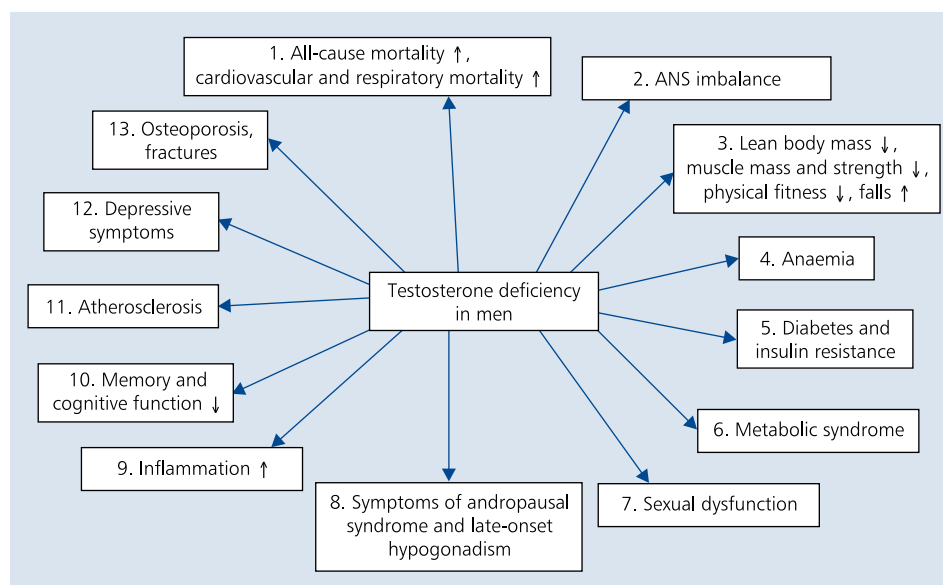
Testosterone deficiency in men

1. All-cause mortality ↑, cardiovascular and respiratory mortality ↑

2. ANS imbalance

3. Lean body mass ↓, muscle mass and strength ↓, physical fitness ↓, falls ↑

4. Anaemia

5. Diabetes and insulin resistance

6. Metabolic syndrome

7. Sexual dysfunction

8. Symptoms of andropausal syndrome and late-onset hypogonadism

9. Inflammation ↑

10. Memory and cognitive function ↓

11. Atherosclerosis

12. Depressive symptoms

13. Osteoporosis, fractures